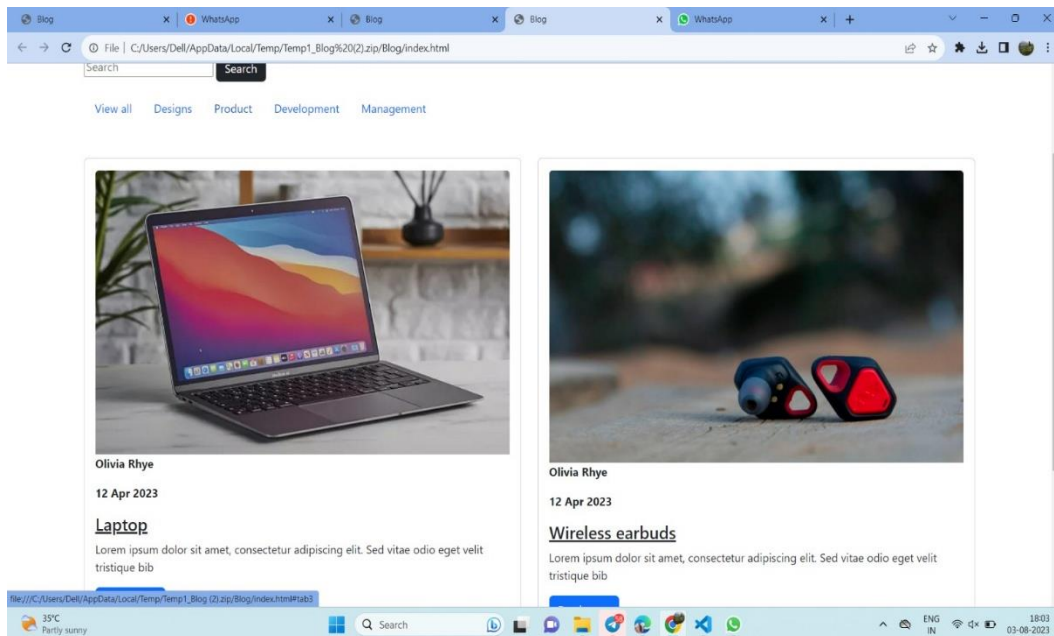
Blog
WhatsApp
Blog
Blog
WhatsApp

File | C:/Users/Dell/AppData/Local/Temp/Temp1_Blog%20(2).zip/Blog/index.html

Search
Search

View all Designs Product Development Management

Olivia Rhye

12 Apr 2023

Laptop

Lorem ipsum dolor sit amet, consectetur adipiscing elit. Sed vitae odio eget velit tristique bib

Olivia Rhye

12 Apr 2023

Wireless earbuds

Lorem ipsum dolor sit amet, consectetur adipiscing elit. Sed vitae odio eget velit tristique bib

file:///C:/Users/Dell/AppData/Local/Temp/Temp1_Blog (2).zip/Blog/index.html#tab3

35°C
Partly sunny

Search

ENG
IN

18:03
03-08-2023